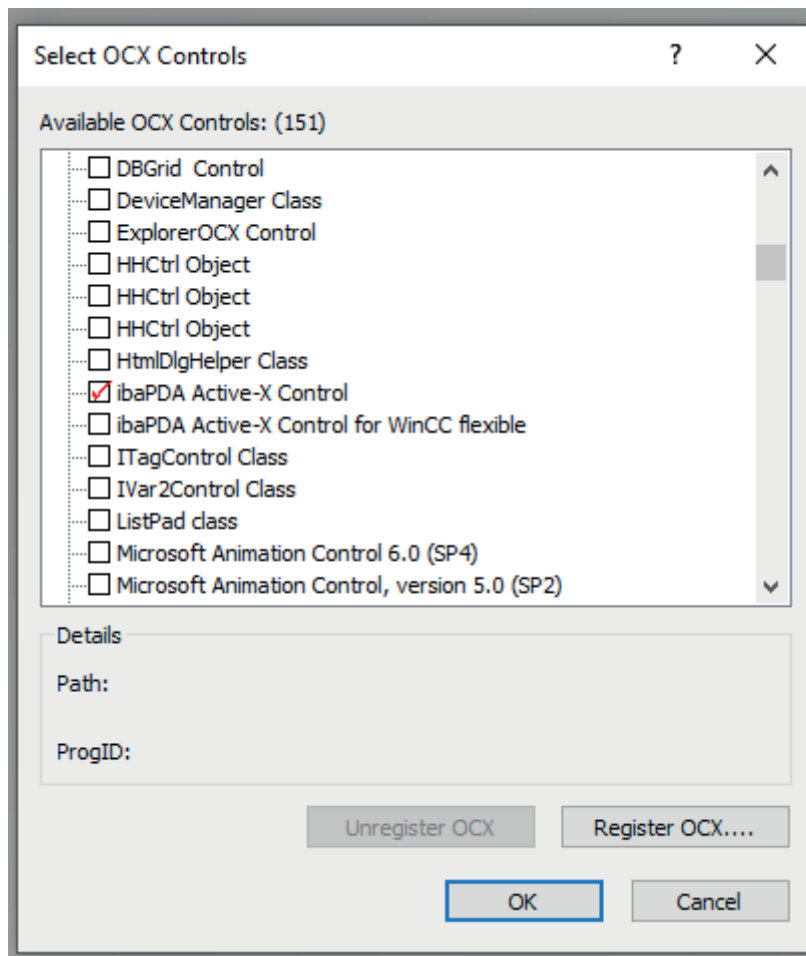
Select OCX Controls ? X

Available OCX Controls: (151)

DBGrid Control
DeviceManager Class
ExplorerOCX Control
HHCtrl Object
HHCtrl Object
HHCtrl Object
HtmlDlgHelper Class
ibaPDA Active-X Control
ibaPDA Active-X Control for WinCC flexible
ITagControl Class
IVar2Control Class
ListPad class
Microsoft Animation Control 6.0 (SP4)
Microsoft Animation Control, version 5.0 (SP2)

Details
Path:
ProgID:

Unregister OCX
Register OCX....
OK
Cancel